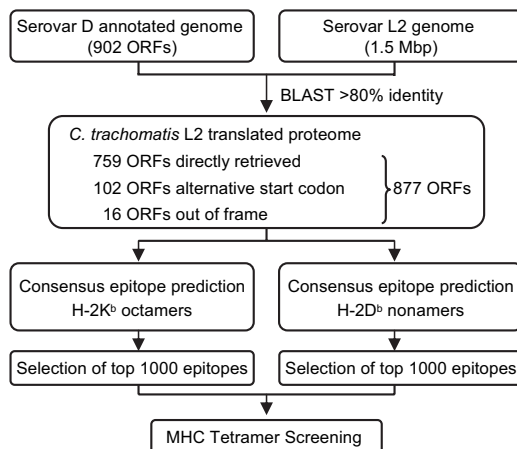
Serovar D annotated genome (902 ORFs)

Serovar L2 genome (1.5 Mbp)

BLAST >80% identity

C. trachomatis L2 translated proteome

759 ORFs directly retrieved

102 ORFs alternative start codon

16 ORFs out of frame

877 ORFs

Consensus epitope prediction H-2K$^b$ octamers

Consensus epitope prediction H-2D$^b$ nonamers

Selection of top 1000 epitopes

Selection of top 1000 epitopes

MHC Tetramer Screening